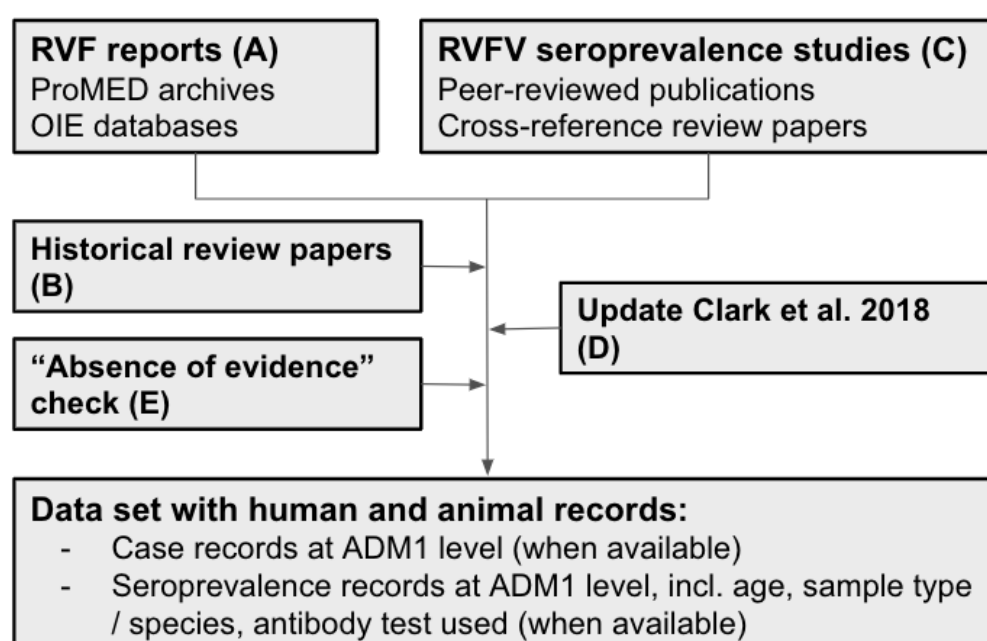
**RVF reports (A)**
ProMED archives
OIE databases

**RVFV seroprevalence studies (C)**
Peer-reviewed publications
Cross-reference review papers

**Historical review papers (B)**

**Update Clark et al. 2018 (D)**

**“Absence of evidence” check (E)**

**Data set with human and animal records:**
- Case records at ADM1 level (when available)
- Seroprevalence records at ADM1 level, incl. age, sample type / species, antibody test used (when available)